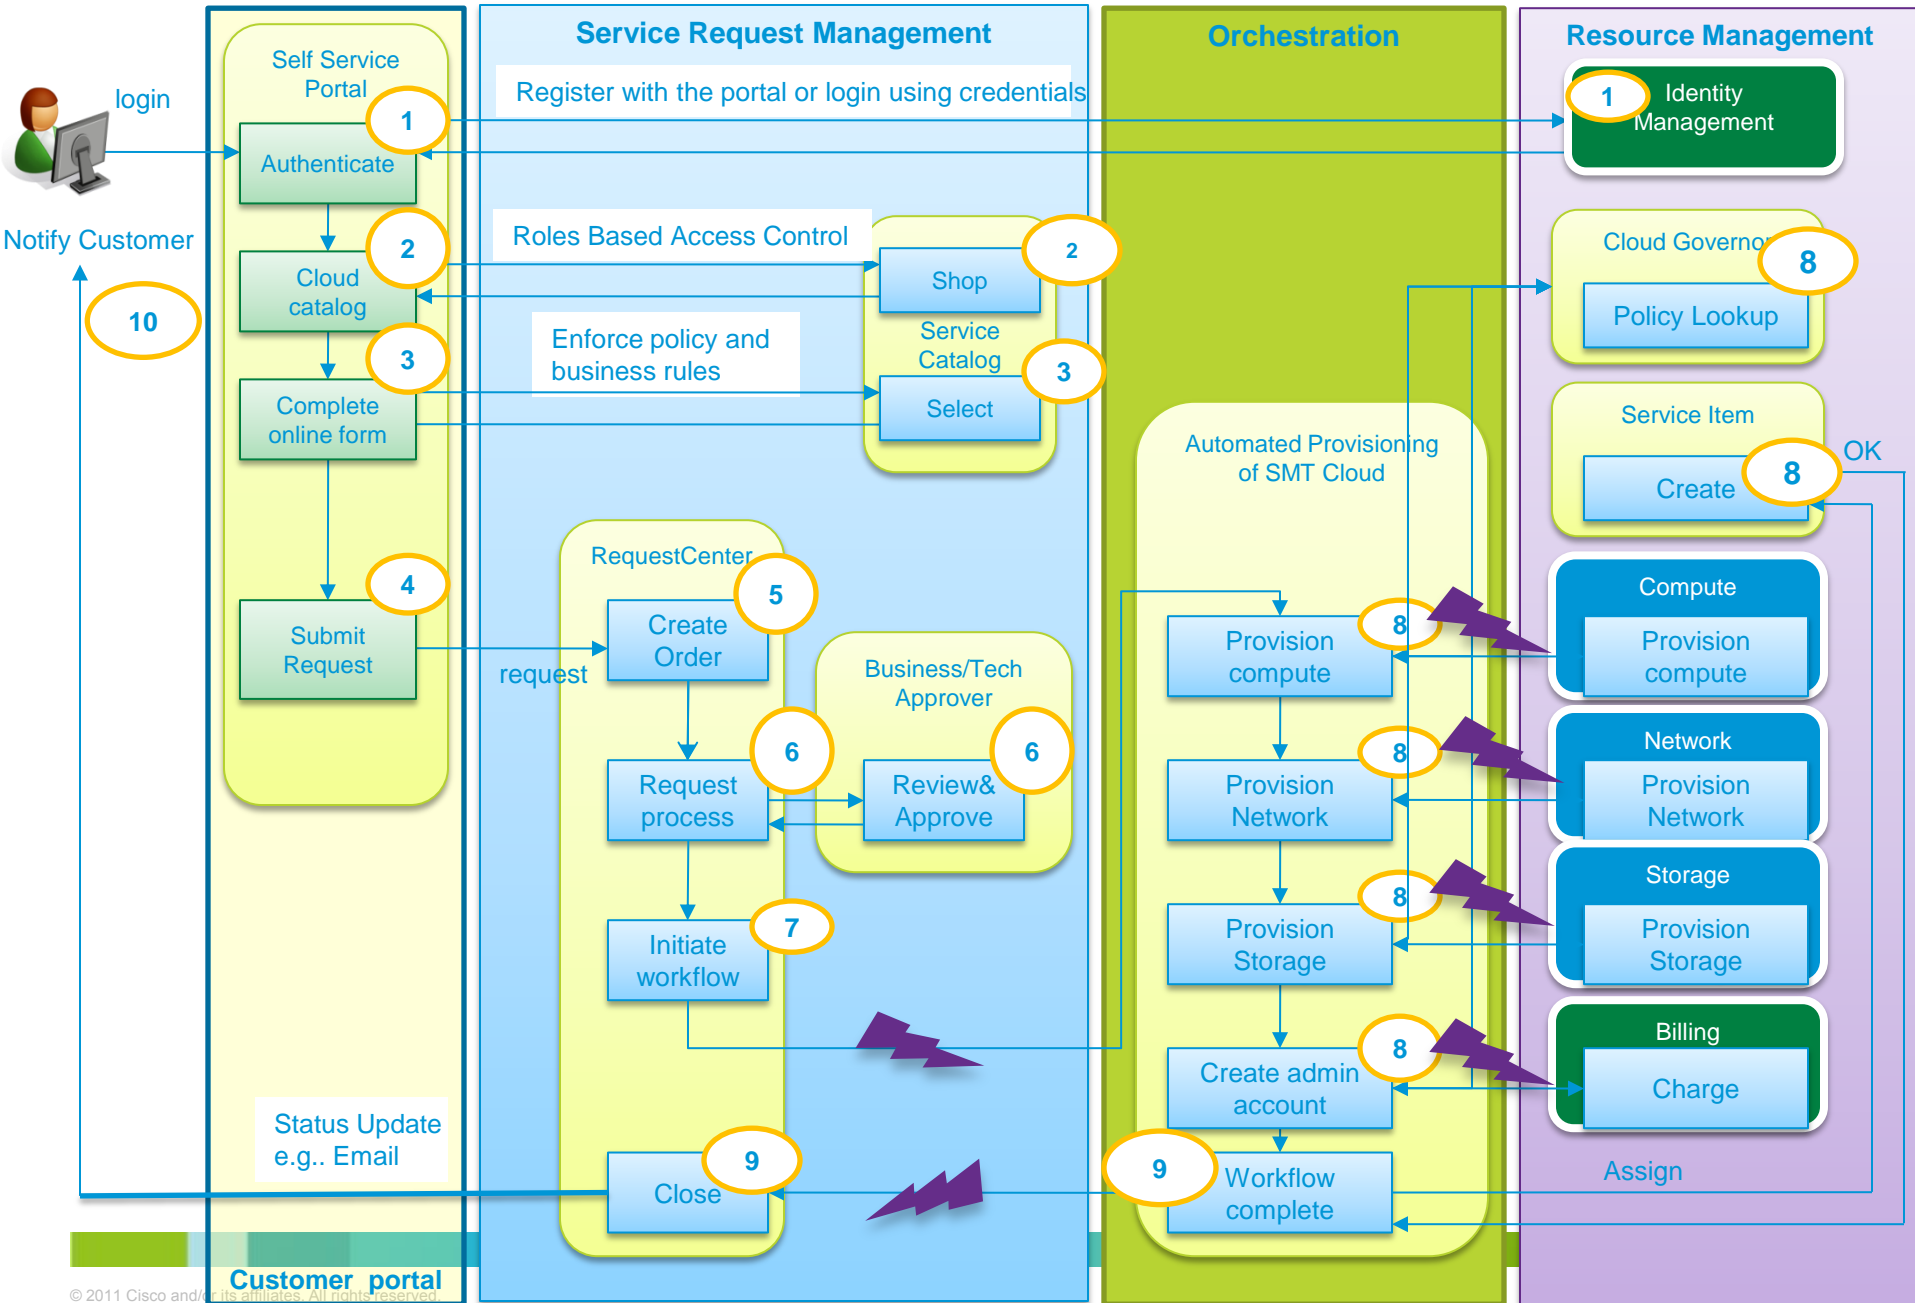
Service Request Management

Orchestration

Resource Management

Self Service Portal

login

1

Authenticate

Register with the portal or login using credentials

1

Identity Management

Notify Customer

2

Cloud catalog

Roles Based Access Control

Shop

2

Cloud Governor

8

Policy Lookup

10

3

Enforce policy and business rules

Service Catalog

3

Complete online form

Select

Service Item

OK

Automated Provisioning of SMT Cloud

Create

8

RequestCenter

4

5

Submit Request

request

Create Order

Compute

8

Provision compute

Provision compute

Business/Tech Approver

6

Request process

6

Review& Approve

Network

8

Provision Network

Provision Network

7

Initiate workflow

Storage

8

Provision Storage

Provision Storage

Billing

8

Create admin account

Charge

Status Update e.g.. Email

9

Close

9

Workflow complete

Assign

Customer portal

© 2011 Cisco and/or its affiliates. All rights reserved.